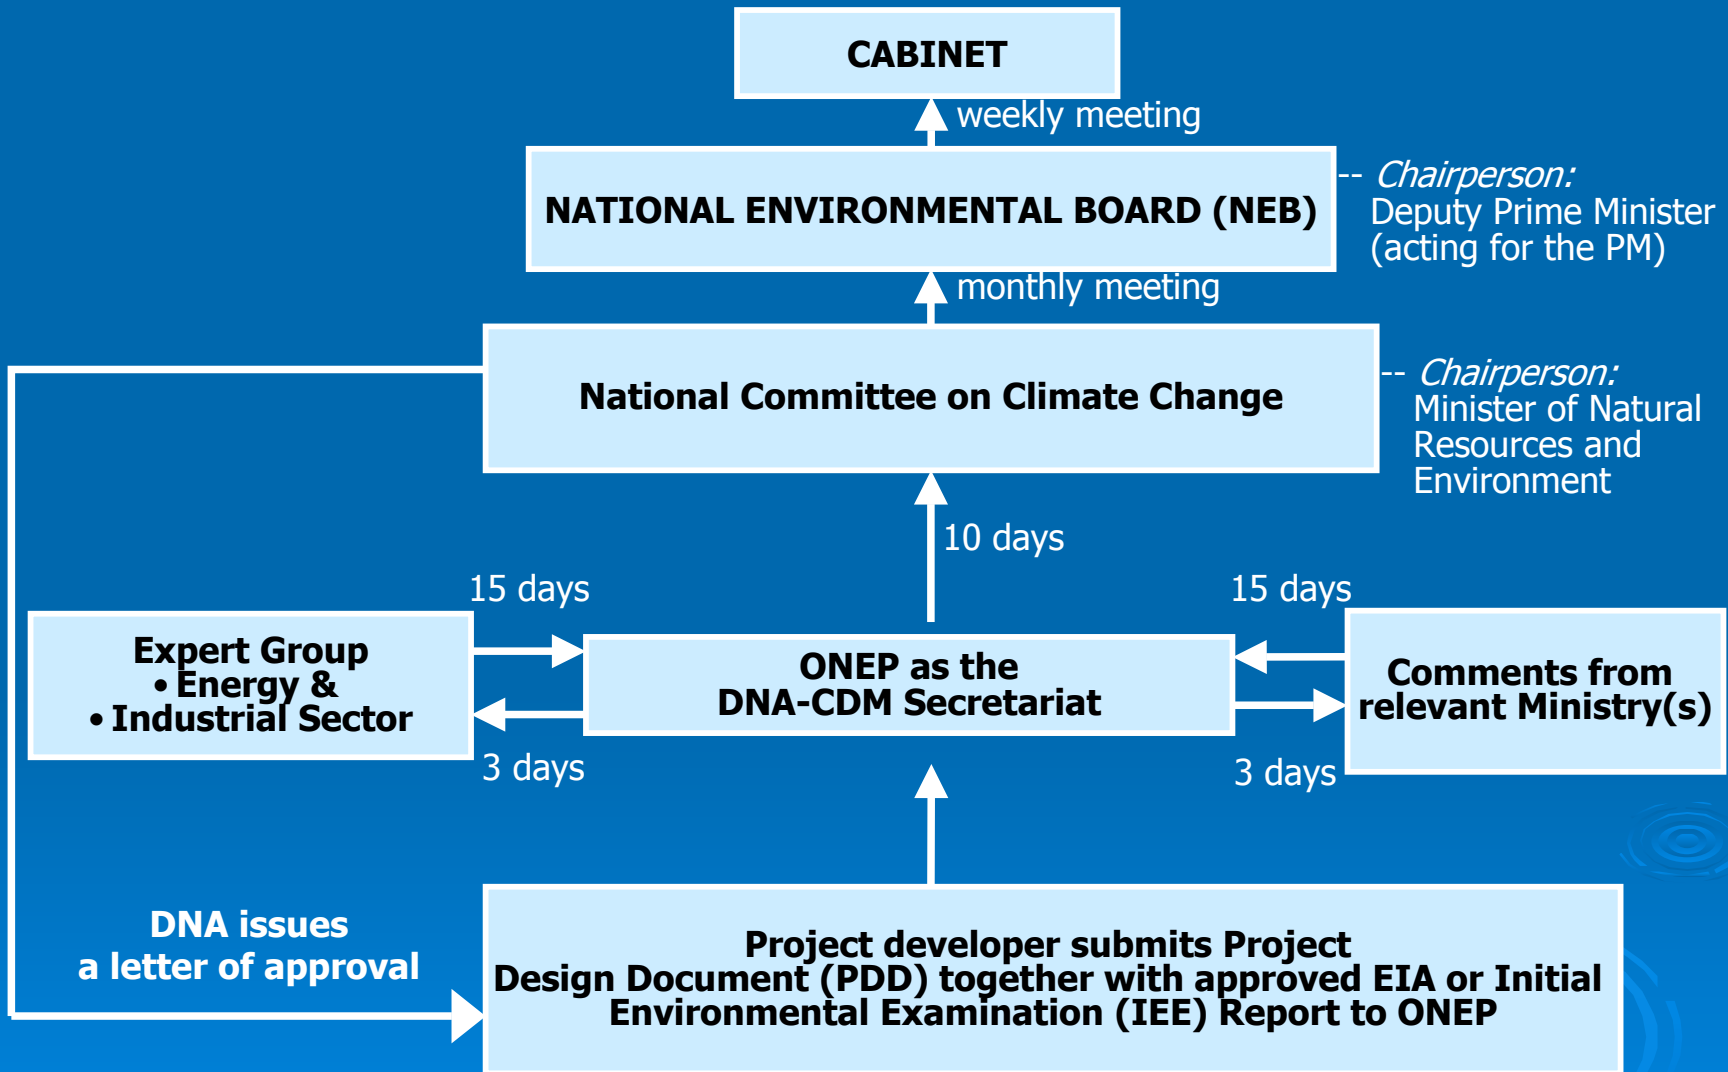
CABINET

weekly meeting

NATIONAL ENVIRONMENTAL BOARD (NEB)

-- Chairperson: Deputy Prime Minister (acting for the PM)

monthly meeting

National Committee on Climate Change

-- Chairperson: Minister of Natural Resources and Environment

10 days

15 days

15 days

Expert Group
• Energy &
• Industrial Sector

ONEP as the DNA-CDM Secretariat

Comments from relevant Ministry(s)

3 days

3 days

DNA issues a letter of approval

Project developer submits Project Design Document (PDD) together with approved EIA or Initial Environmental Examination (IEE) Report to ONEP